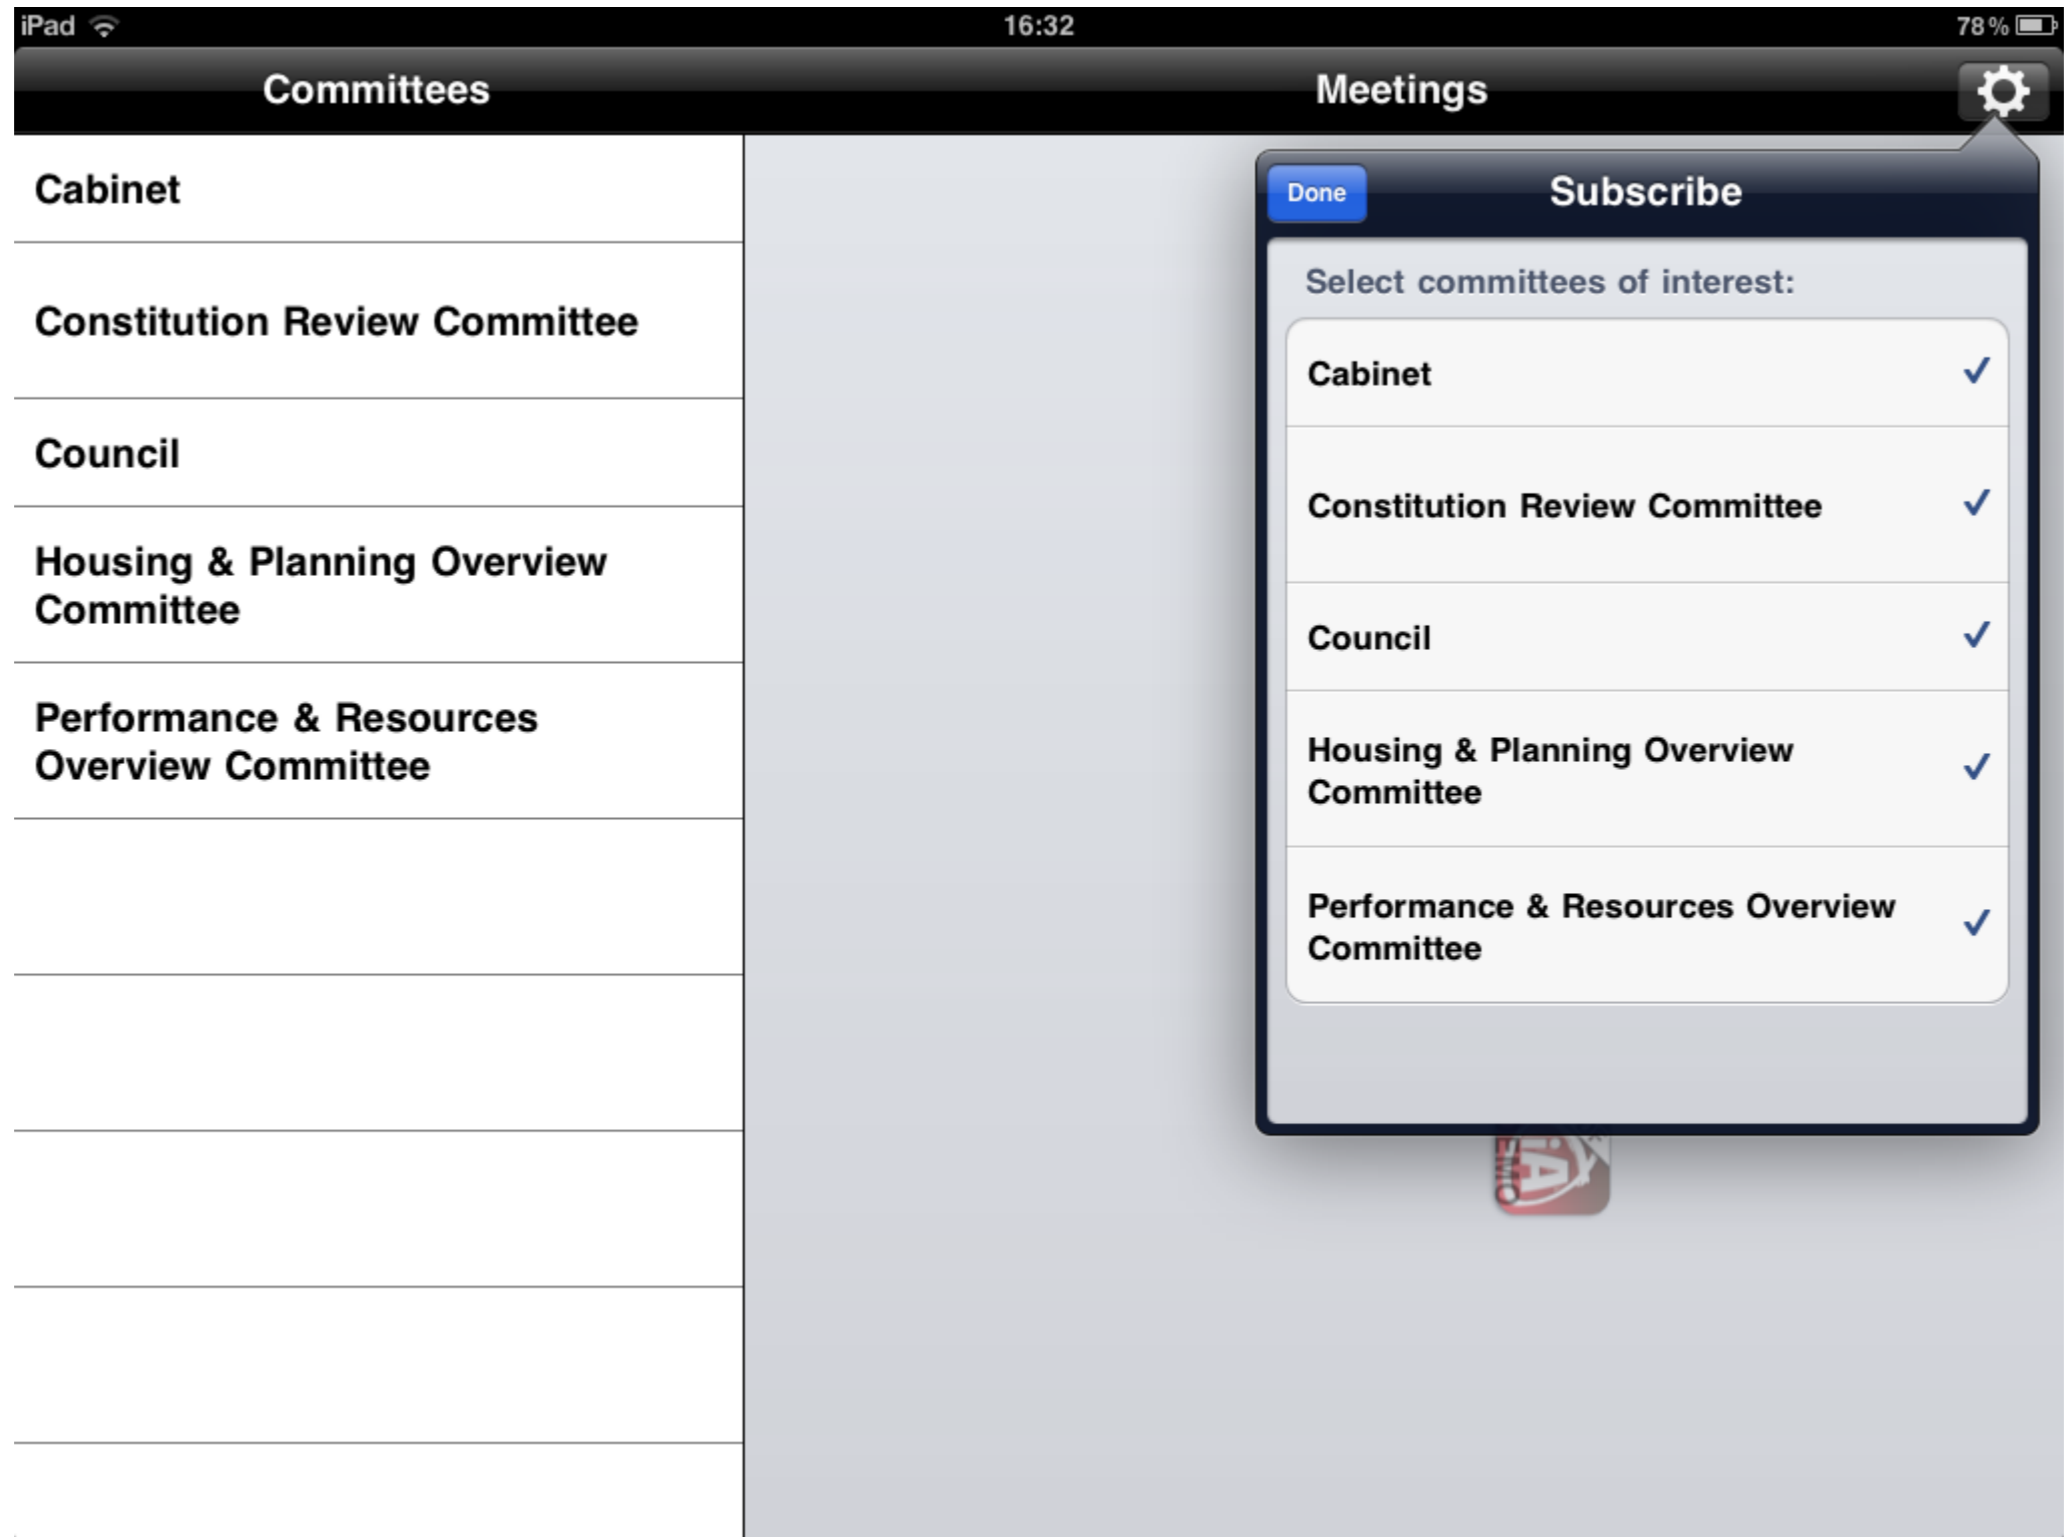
iPad 16:32 78 %

Committees

Meetings

Cabinet

Constitution Review Committee

Council

Housing & Planning Overview Committee

Performance & Resources Overview Committee

Done

Subscribe

Select committees of interest:

Cabinet ✓

Constitution Review Committee ✓

Council ✓

Housing & Planning Overview Committee ✓

Performance & Resources Overview Committee ✓